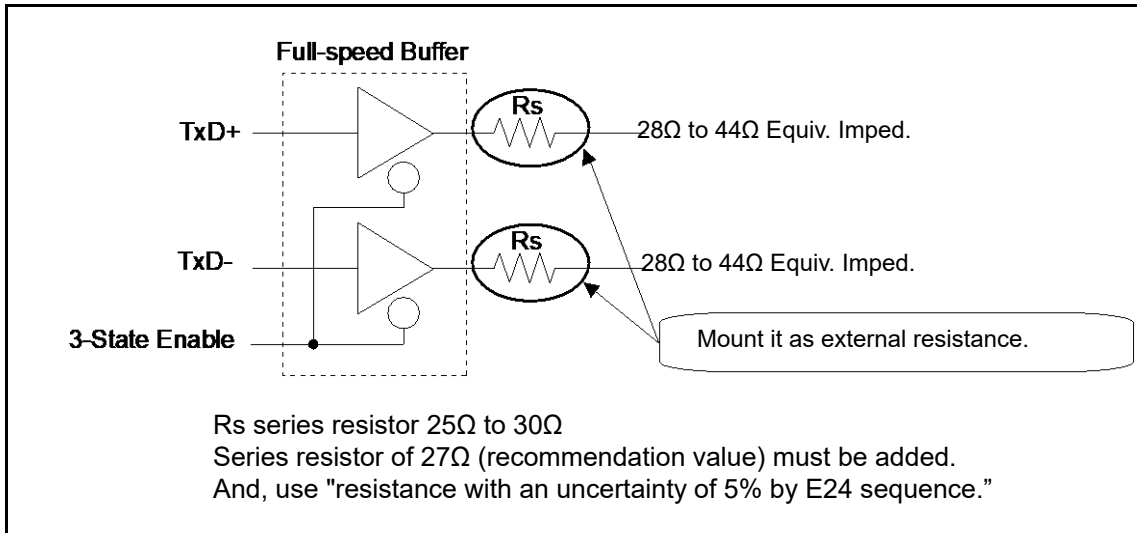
Full-speed Buffer

TxD+

Rs

28Ω to 44Ω Equiv. Imped.

TxD-

Rs

28Ω to 44Ω Equiv. Imped.

3-State Enable

Mount it as external resistance.

Rs series resistor 25Ω to 30Ω
Series resistor of 27Ω (recommendation value) must be added.
And, use "resistance with an uncertainty of 5% by E24 sequence."